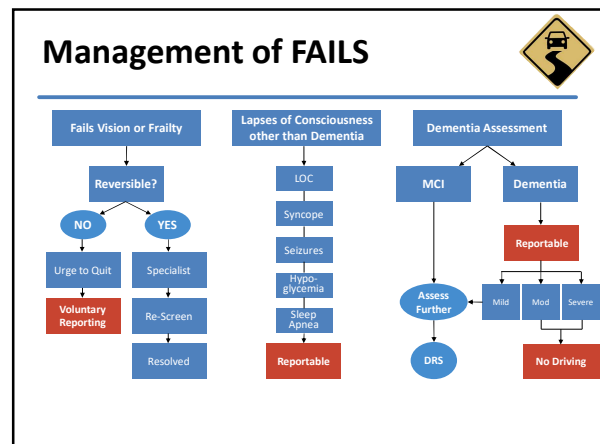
Management of FAILS

Fails Vision or Frailty

Reversible?

NO

YES

Urge to Quit

Voluntary Reporting

Specialist

Re-Screen

Resolved

Lapses of Consciousness other than Dementia

LOC

Syncope

Seizures

Hypoglycemia

Sleep Apnea

Reportable

Dementia Assessment

MCI

Dementia

Reportable

Assess Further

Mild

Mod

Severe

DRS

No Driving